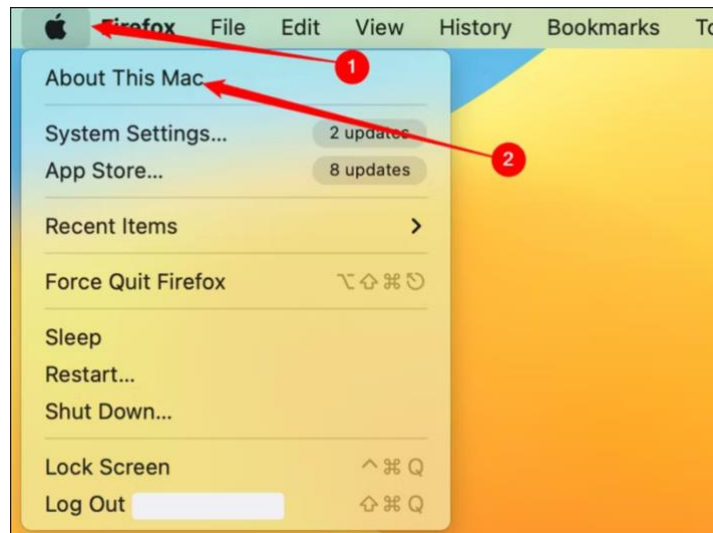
Firefox File Edit View History Bookmarks To

1

About This Mac

2

System Settings... 2 updates
App Store... 8 updates

Recent Items >

Force Quit Firefox ⌥⇧⌘⎋

Sleep
Restart...
Shut Down...

Lock Screen ^⌘Q
Log Out ⇧⌘Q